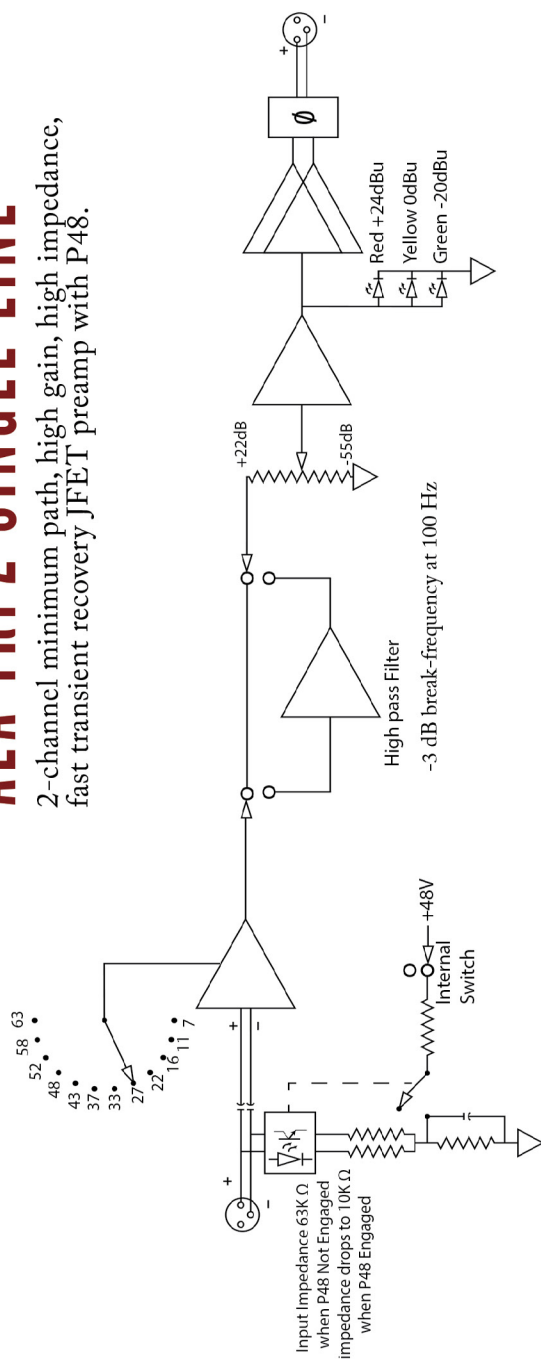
2-channel minimum path, high gain, high impedance, fast transient recovery JFET preamp with P48.

63
58
52
48
43
37
33
27
22
16
11
7

+
-

Input Impedance 63K Ω when P48 Not Engaged impedance drops to 10K Ω when P48 Engaged

+48V
Internal Switch

High pass Filter
-3 dB break-frequency at 100 Hz

+22dB
-55dB

Red +24dBu
Yellow 0dBu
Green -20dBu

Ø

+
-